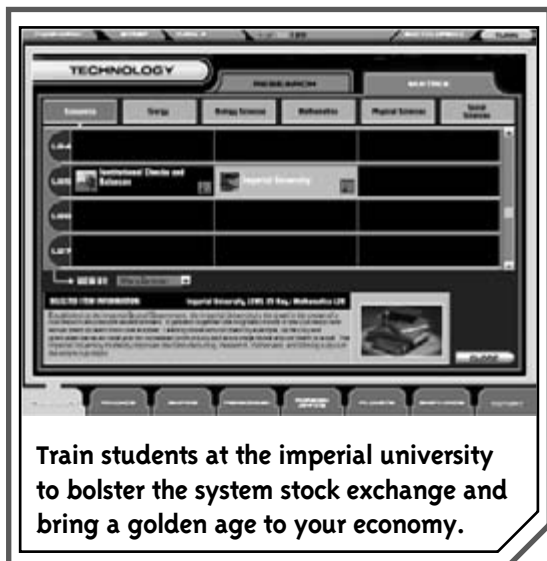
TECHNOLOGY

RESEARCH

MATRIX

Economy

Energy

Biology Sciences

Mathematics

Physical Sciences

Social Sciences

Institutional Checks and Balances

Imperial University

VIEW BY

SELECTED ITEM INFORMATION

Imperial University, L005 25 Day, Mathematics L20

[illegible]

CLOSE

Train students at the imperial university to bolster the system stock exchange and bring a golden age to your economy.